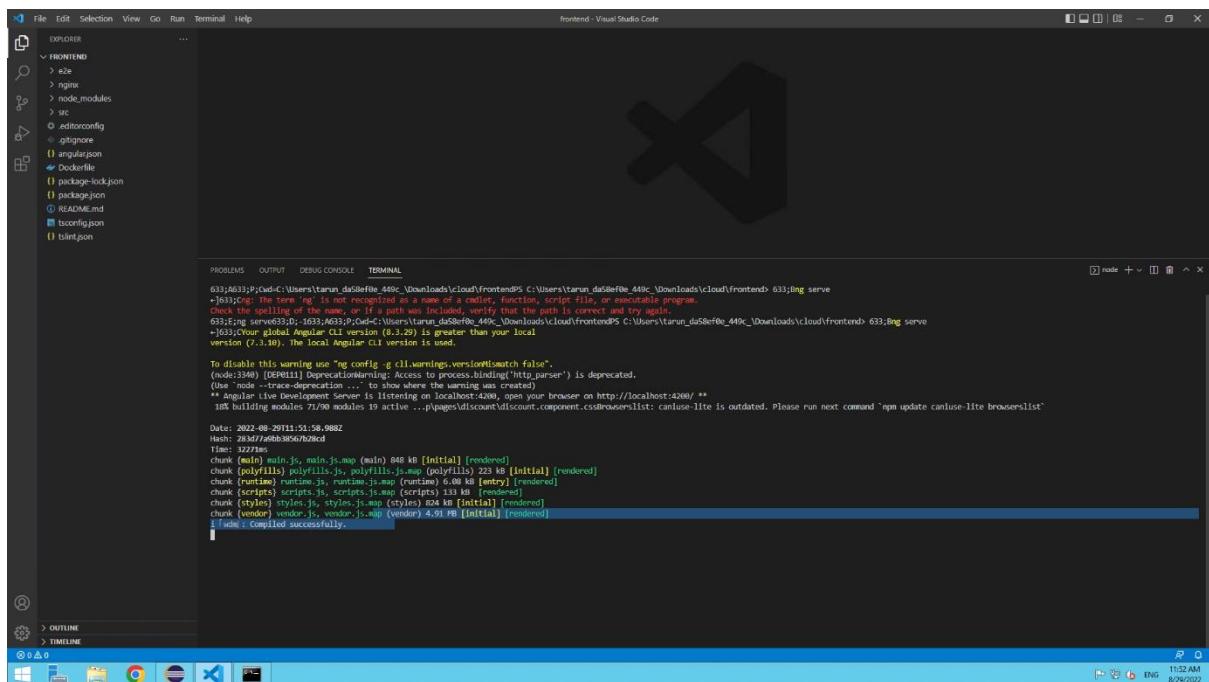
File Edit Selection View Go Run Terminal Help

frontend - Visual Studio Code

EXPLORER

FRONTEND
> e2e
> nginx
> node_modules
> src
.editorconfig
.gitignore
angular.json
Dockerfile
package-lock.json
package.json
README.md
tsconfig.json
tslint.json

PROBLEMS OUTPUT DEBUG CONSOLE TERMINAL

node

633;A633;P;Cwd=C:\Users\tarun_da58ef0e_449c_\Downloads\cloud\frontendPS C:\Users\tarun_da58ef0e_449c_\Downloads\cloud\frontend> 633;Bng serve
←]633;Cng: The term 'ng' is not recognized as a name of a cmdlet, function, script file, or executable program.
Check the spelling of the name, or if a path was included, verify that the path is correct and try again.
633;E;ng serve633;D;-1633;A633;P;Cwd=C:\Users\tarun_da58ef0e_449c_\Downloads\cloud\frontendPS C:\Users\tarun_da58ef0e_449c_\Downloads\cloud\frontend> 633;Bng serve
←]633;CYour global Angular CLI version (8.3.29) is greater than your local
version (7.3.10). The local Angular CLI version is used.

To disable this warning use "ng config -g cli.warnings.versionMismatch false".
(node:3340) [DEP0111] DeprecationWarning: Access to process.binding('http_parser') is deprecated.
(Use `node --trace-deprecation ...` to show where the warning was created)
** Angular Live Development Server is listening on localhost:4200, open your browser on http://localhost:4200/ **
 18% building modules 71/90 modules 19 active ...p\pages\discount\discount.component.cssBrowserslist: caniuse-lite is outdated. Please run next command `npm update caniuse-lite browserslist`

Date: 2022-08-29T11:51:50.988Z
Hash: 283d77a9bb38567b28cd
Time: 32271ms
chunk {main} main.js, main.js.map (main) 848 kB [initial] [rendered]
chunk {polyfills} polyfills.js, polyfills.js.map (polyfills) 223 kB [initial] [rendered]
chunk {runtime} runtime.js, runtime.js.map (runtime) 6.08 kB [entry] [rendered]
chunk {scripts} scripts.js, scripts.js.map (scripts) 133 kB [rendered]
chunk {styles} styles.js, styles.js.map (styles) 824 kB [initial] [rendered]
chunk {vendor} vendor.js, vendor.js.map (vendor) 4.91 MB [initial] [rendered]
i ｢wdm｣: Compiled successfully.

> OUTLINE
> TIMELINE

⊗ 0 ⚠ 0

ENG 11:52 AM 8/29/2022